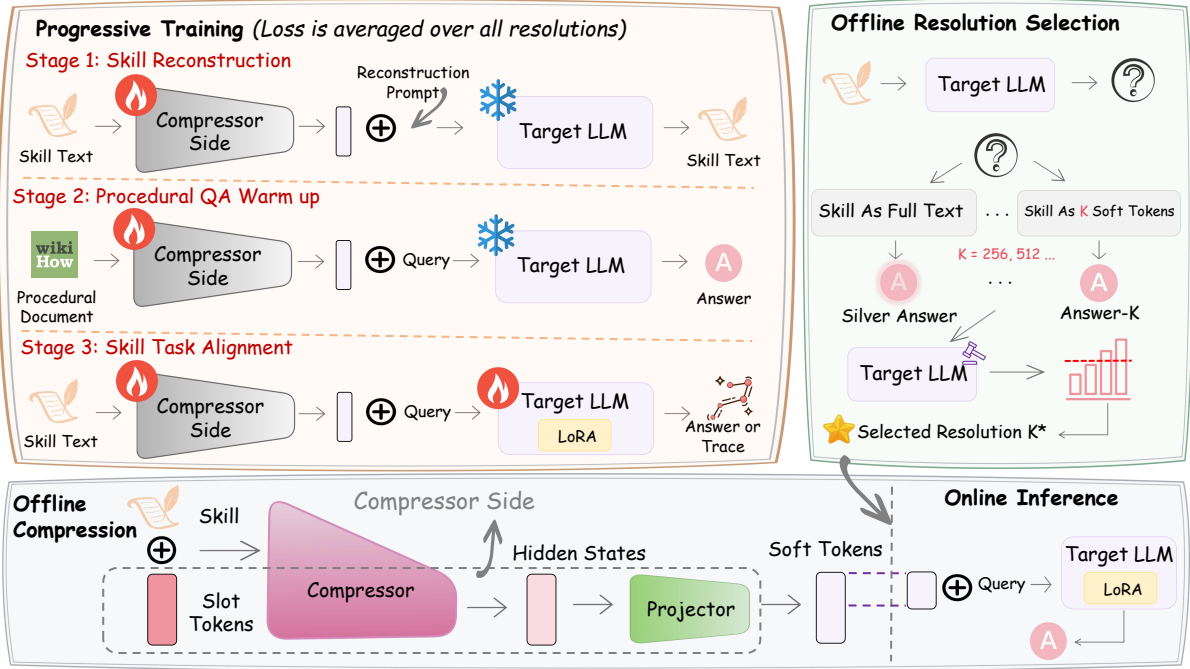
Progressive Training (Loss is averaged over all resolutions)

Stage 1: Skill Reconstruction

Skill Text

Compressor Side

Reconstruction Prompt

$\oplus$

Target LLM

Skill Text

Stage 2: Procedural QA Warm up

wiki How

Procedural Document

Compressor Side

$\oplus$ Query

Target LLM

A

Answer

Stage 3: Skill Task Alignment

Skill Text

Compressor Side

$\oplus$ Query

Target LLM

LoRA

Answer or Trace

Offline Resolution Selection

Target LLM

?

?

Skill As Full Text . . . Skill As K Soft Tokens

K = 256, 512 ...

A

Silver Answer

. . .

A

Answer-K

Target LLM

Selected Resolution K*

Offline Compression

Skill

$\oplus$

Compressor Side

Hidden States

Soft Tokens

Slot Tokens

Compressor

Projector

Online Inference

Target LLM

LoRA

$\oplus$ Query

A